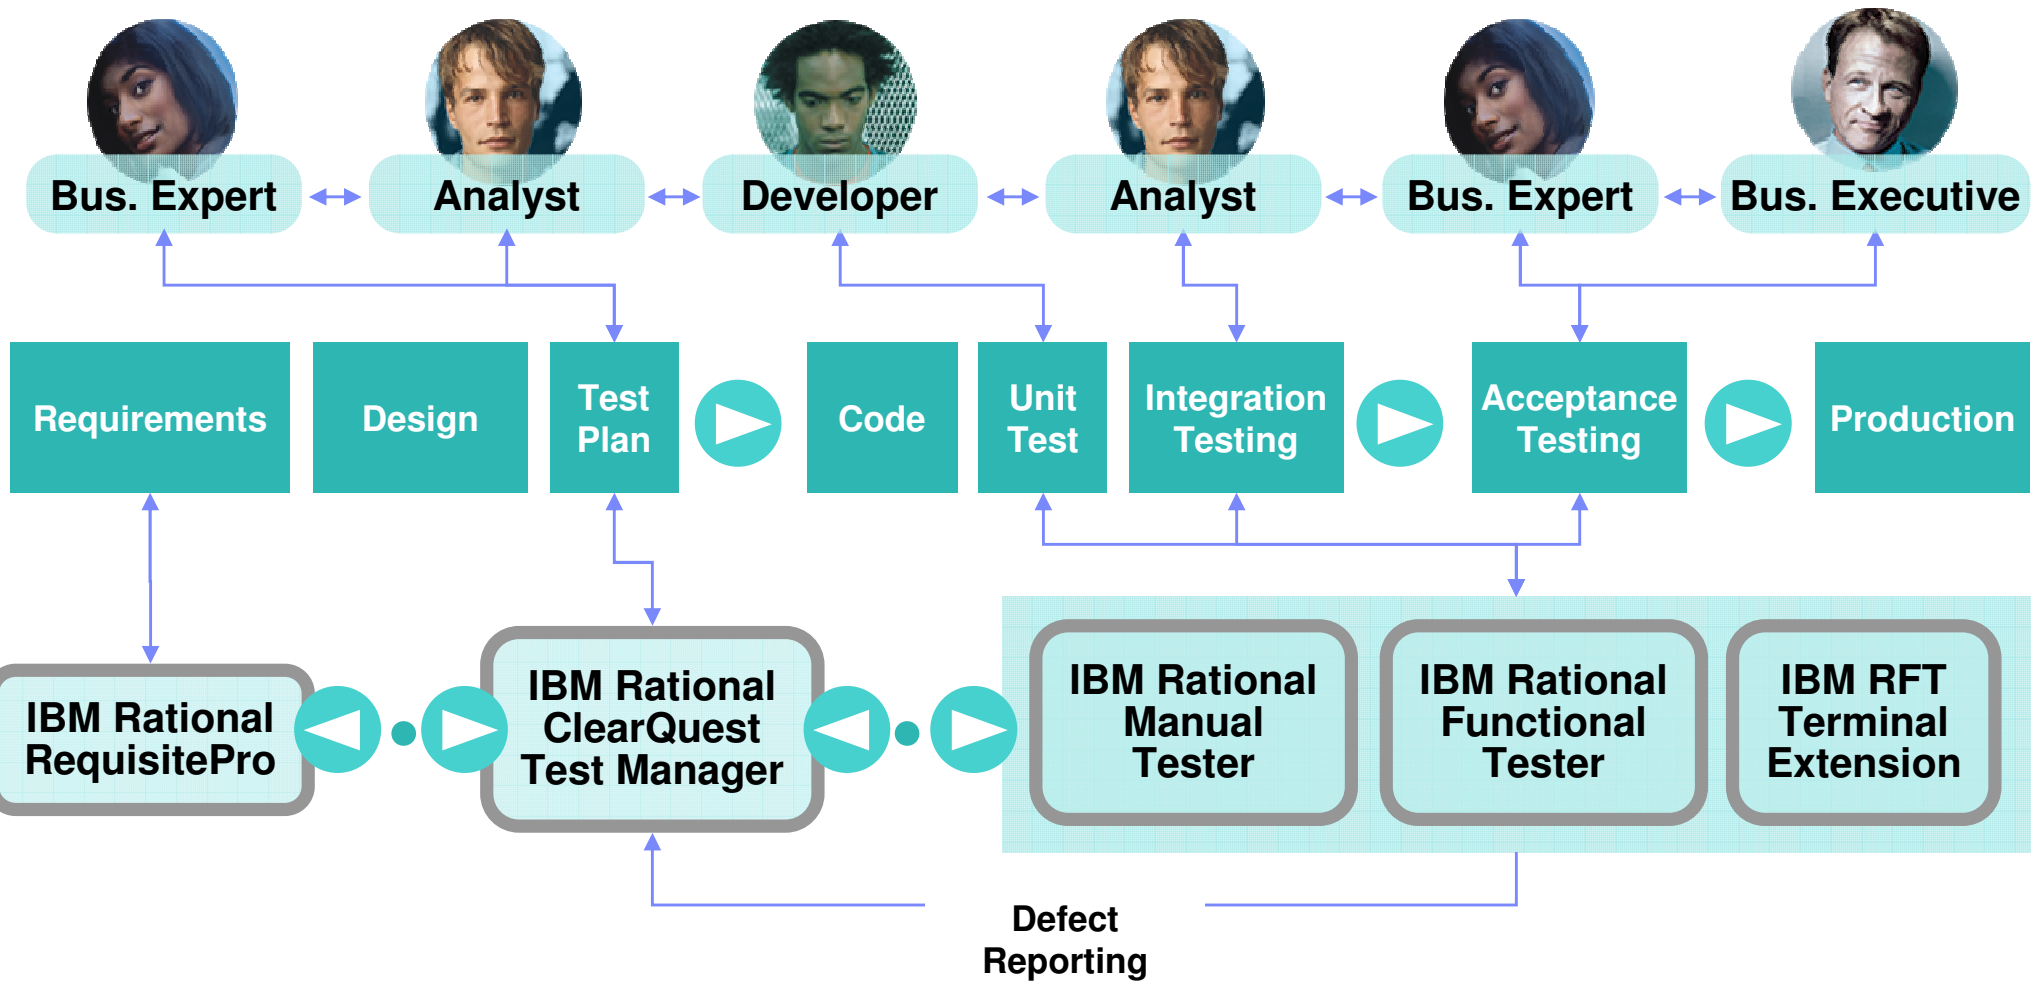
Bus. Expert
Analyst
Developer
Analyst
Bus. Expert
Bus. Executive

Requirements
Design
Test Plan
Code
Unit Test
Integration Testing
Acceptance Testing
Production

IBM Rational RequisitePro
IBM Rational ClearQuest Test Manager
IBM Rational Manual Tester
IBM Rational Functional Tester
IBM RFT Terminal Extension

Defect Reporting